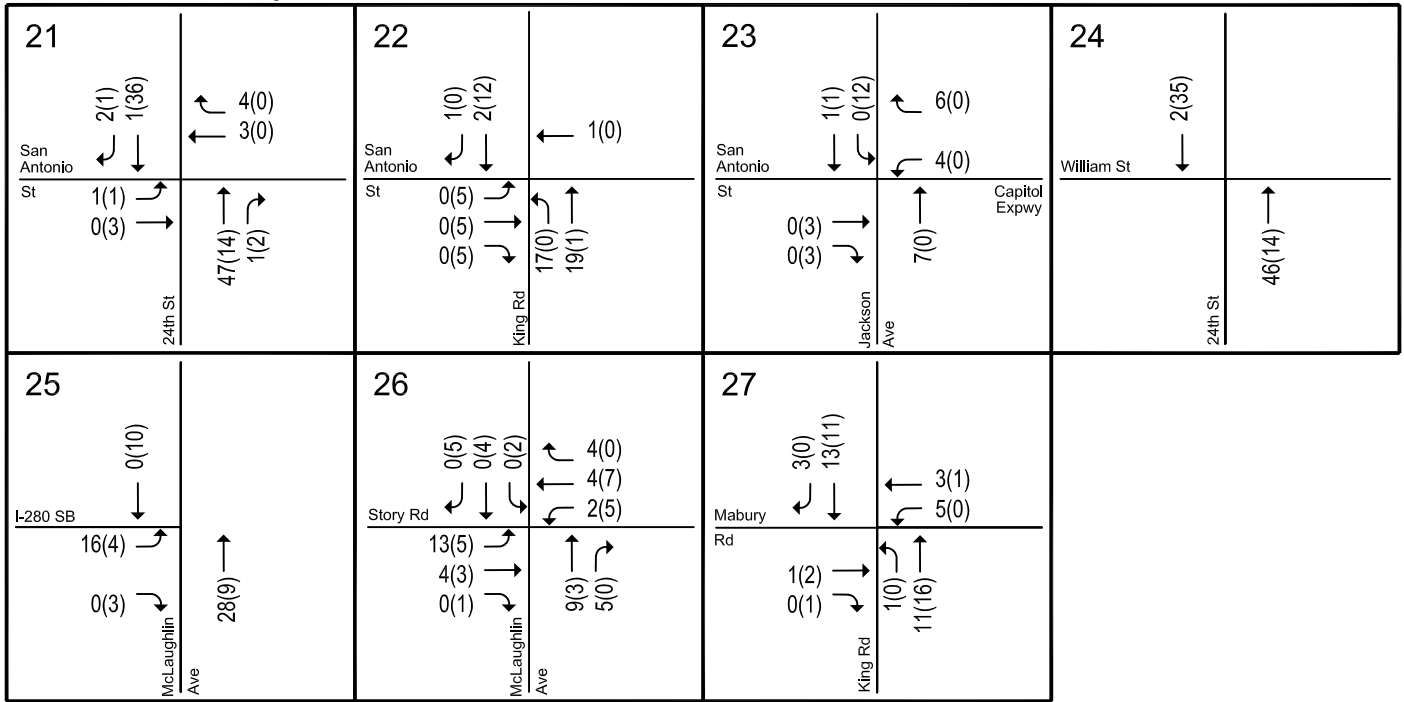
21
2(1) 1(36)
4(0)
3(0)
San Antonio St
1(1)
0(3)
47(14) 1(2)
24th St

22
1(0) 2(12)
1(0)
San Antonio St
0(5)
0(5)
0(5)
17(0) 19(1)
King Rd

23
1(1) 0(12)
6(0)
4(0)
San Antonio St
Capitol Expwy
0(3)
0(3)
7(0)
Jackson Ave

24
2(35)
William St
46(14)
24th St

25
0(10)
I-280 SB
16(4)
0(3)
28(9)
McLaughlin Ave

26
0(5) 0(4) 0(2)
4(0)
4(7)
2(5)
Story Rd
13(5)
4(3)
0(1)
9(3) 5(0)
McLaughlin Ave

27
3(0) 13(11)
3(1)
5(0)
Mabury Rd
1(2)
0(1)
1(0) 11(16)
King Rd